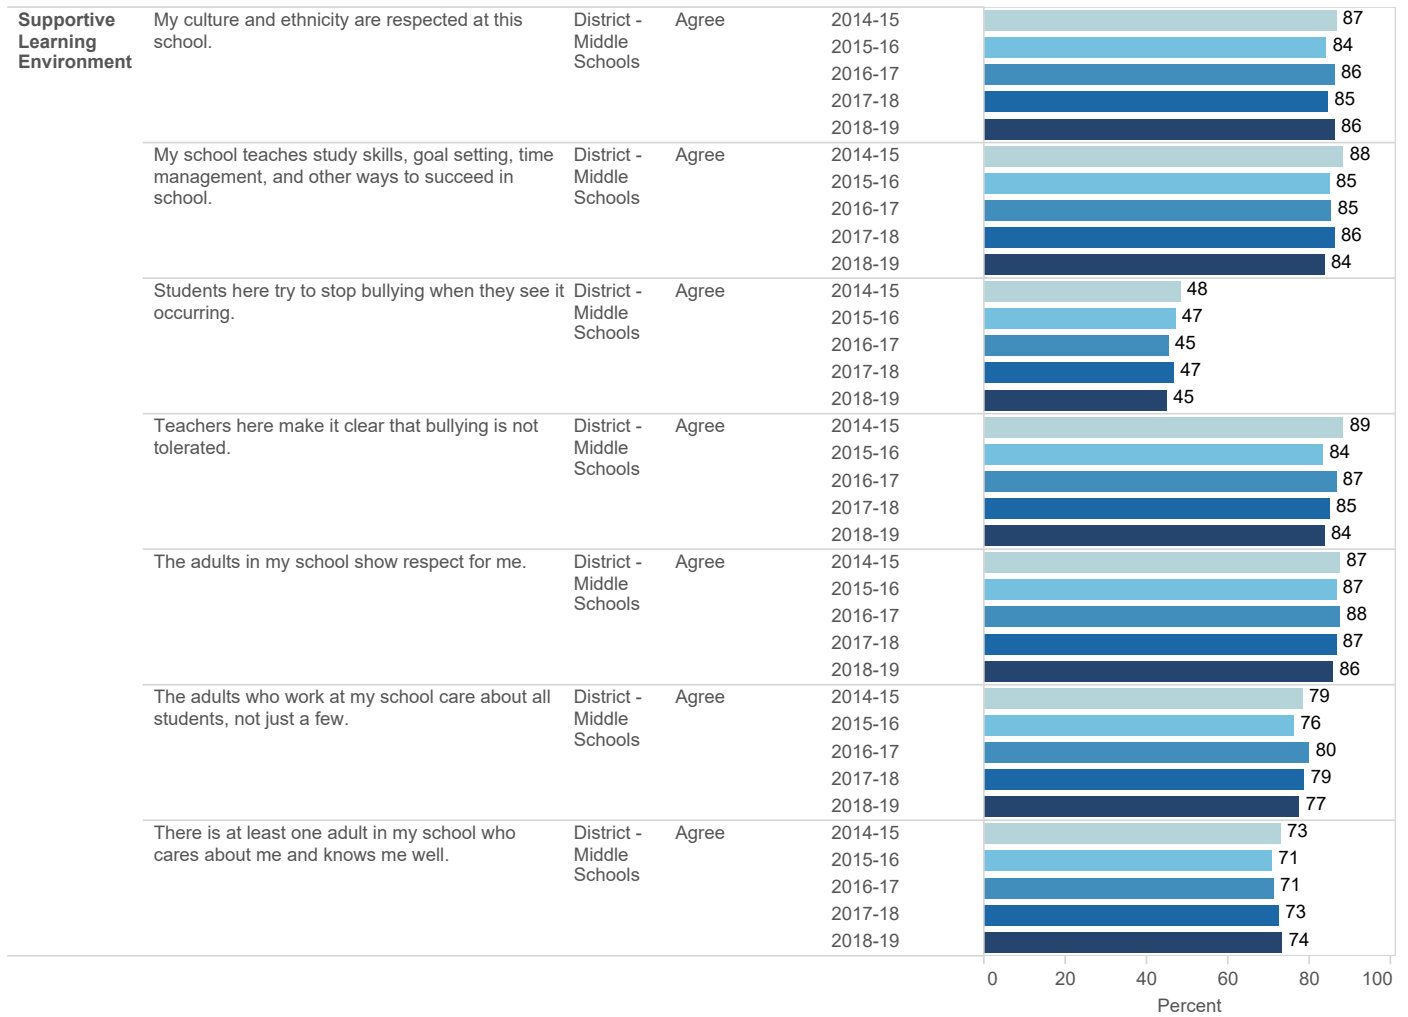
| | | | | | |
|---|---|---|---|---|---|
| Supportive Learning Environment | My culture and ethnicity are respected at this school. | District - Middle Schools | Agree | 2014-15 | 87 |
| | | | | 2015-16 | 84 |
| | | | | 2016-17 | 86 |
| | | | | 2017-18 | 85 |
| | | | | 2018-19 | 86 |
| | My school teaches study skills, goal setting, time management, and other ways to succeed in school. | District - Middle Schools | Agree | 2014-15 | 88 |
| | | | | 2015-16 | 85 |
| | | | | 2016-17 | 85 |
| | | | | 2017-18 | 86 |
| | | | | 2018-19 | 84 |
| | Students here try to stop bullying when they see it occurring. | District - Middle Schools | Agree | 2014-15 | 48 |
| | | | | 2015-16 | 47 |
| | | | | 2016-17 | 45 |
| | | | | 2017-18 | 47 |
| | | | | 2018-19 | 45 |
| | Teachers here make it clear that bullying is not tolerated. | District - Middle Schools | Agree | 2014-15 | 89 |
| | | | | 2015-16 | 84 |
| | | | | 2016-17 | 87 |
| | | | | 2017-18 | 85 |
| | | | | 2018-19 | 84 |
| | The adults in my school show respect for me. | District - Middle Schools | Agree | 2014-15 | 87 |
| | | | | 2015-16 | 87 |
| | | | | 2016-17 | 88 |
| | | | | 2017-18 | 87 |
| | | | | 2018-19 | 86 |
| | The adults who work at my school care about all students, not just a few. | District - Middle Schools | Agree | 2014-15 | 79 |
| | | | | 2015-16 | 76 |
| | | | | 2016-17 | 80 |
| | | | | 2017-18 | 79 |
| | | | | 2018-19 | 77 |
| | There is at least one adult in my school who cares about me and knows me well. | District - Middle Schools | Agree | 2014-15 | 73 |
| | | | | 2015-16 | 71 |
| | | | | 2016-17 | 71 |
| | | | | 2017-18 | 73 |
| | | | | 2018-19 | 74 |

0 20 40 60 80 100
Percent